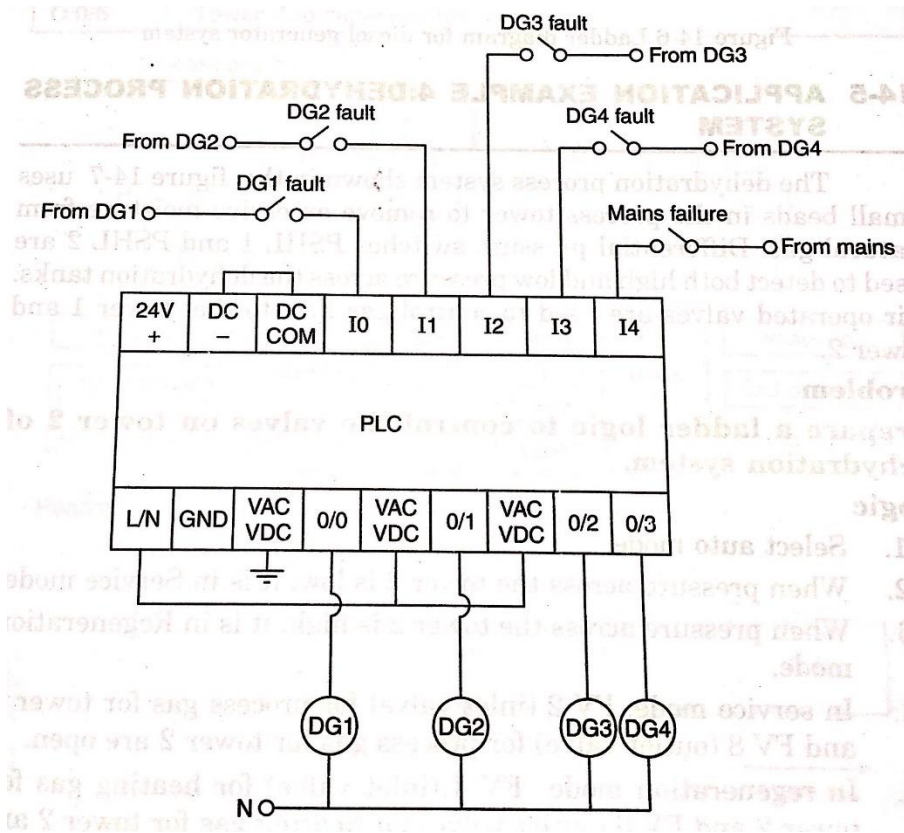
DG3 fault
From DG3
DG2 fault
From DG2
DG4 fault
From DG4
DG1 fault
From DG1
Mains failure
From mains

| 24V + | DC − | DC COM | I0 | I1 | I2 | I3 | I4 |
|---|---|---|---|---|---|---|---|

PLC

| L/N | GND | VAC VDC | 0/0 | VAC VDC | 0/1 | VAC VDC | 0/2 | 0/3 |
|---|---|---|---|---|---|---|---|---|

DG1
DG2
DG3
DG4
N